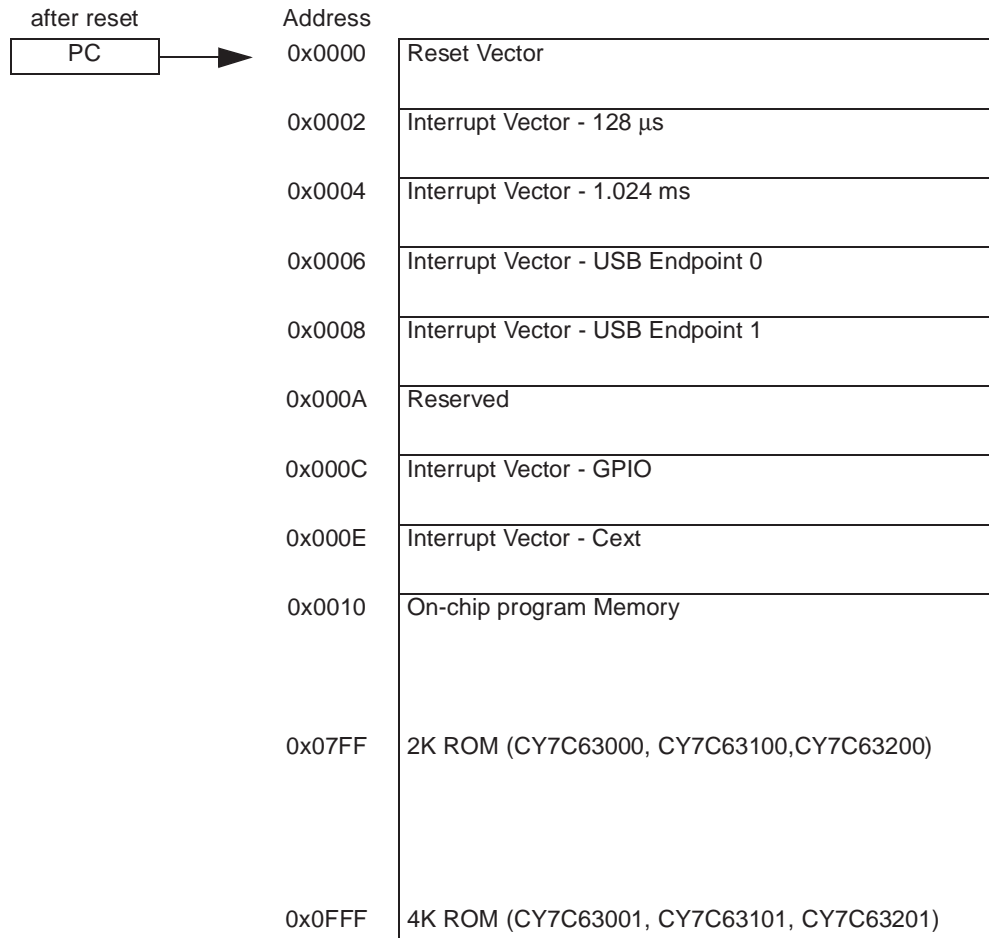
after reset

PC

Address

0x0000 Reset Vector

0x0002 Interrupt Vector - 128 μs

0x0004 Interrupt Vector - 1.024 ms

0x0006 Interrupt Vector - USB Endpoint 0

0x0008 Interrupt Vector - USB Endpoint 1

0x000A Reserved

0x000C Interrupt Vector - GPIO

0x000E Interrupt Vector - Cext

0x0010 On-chip program Memory

0x07FF 2K ROM (CY7C63000, CY7C63100,CY7C63200)

0x0FFF 4K ROM (CY7C63001, CY7C63101, CY7C63201)